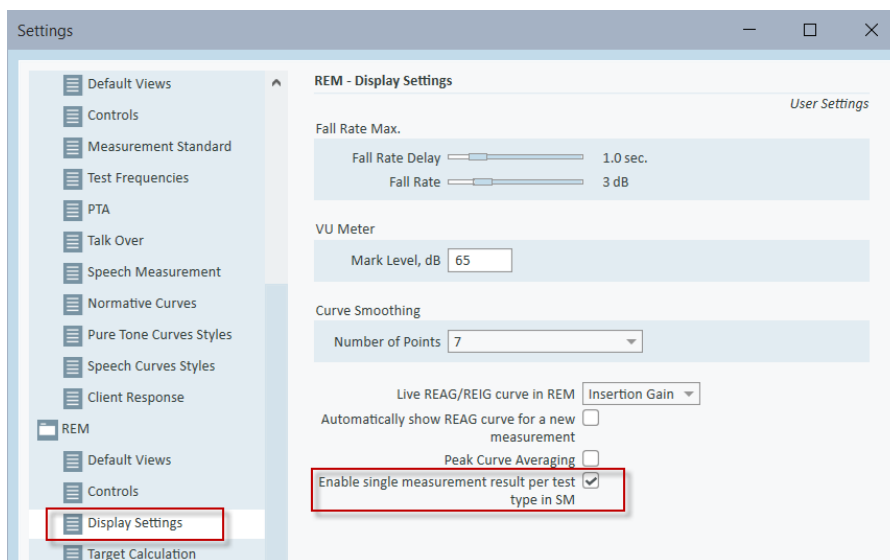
Settings

Default Views
Controls
Measurement Standard
Test Frequencies
PTA
Talk Over
Speech Measurement
Normative Curves
Pure Tone Curves Styles
Speech Curves Styles
Client Response
REM
Default Views
Controls
Display Settings
Target Calculation

REM - Display Settings

User Settings

Fall Rate Max.

Fall Rate Delay 1.0 sec.
Fall Rate 3 dB

VU Meter

Mark Level, dB 65

Curve Smoothing

Number of Points 7

Live REAG/REIG curve in REM Insertion Gain
Automatically show REAG curve for a new measurement
Peak Curve Averaging
Enable single measurement result per test type in SM